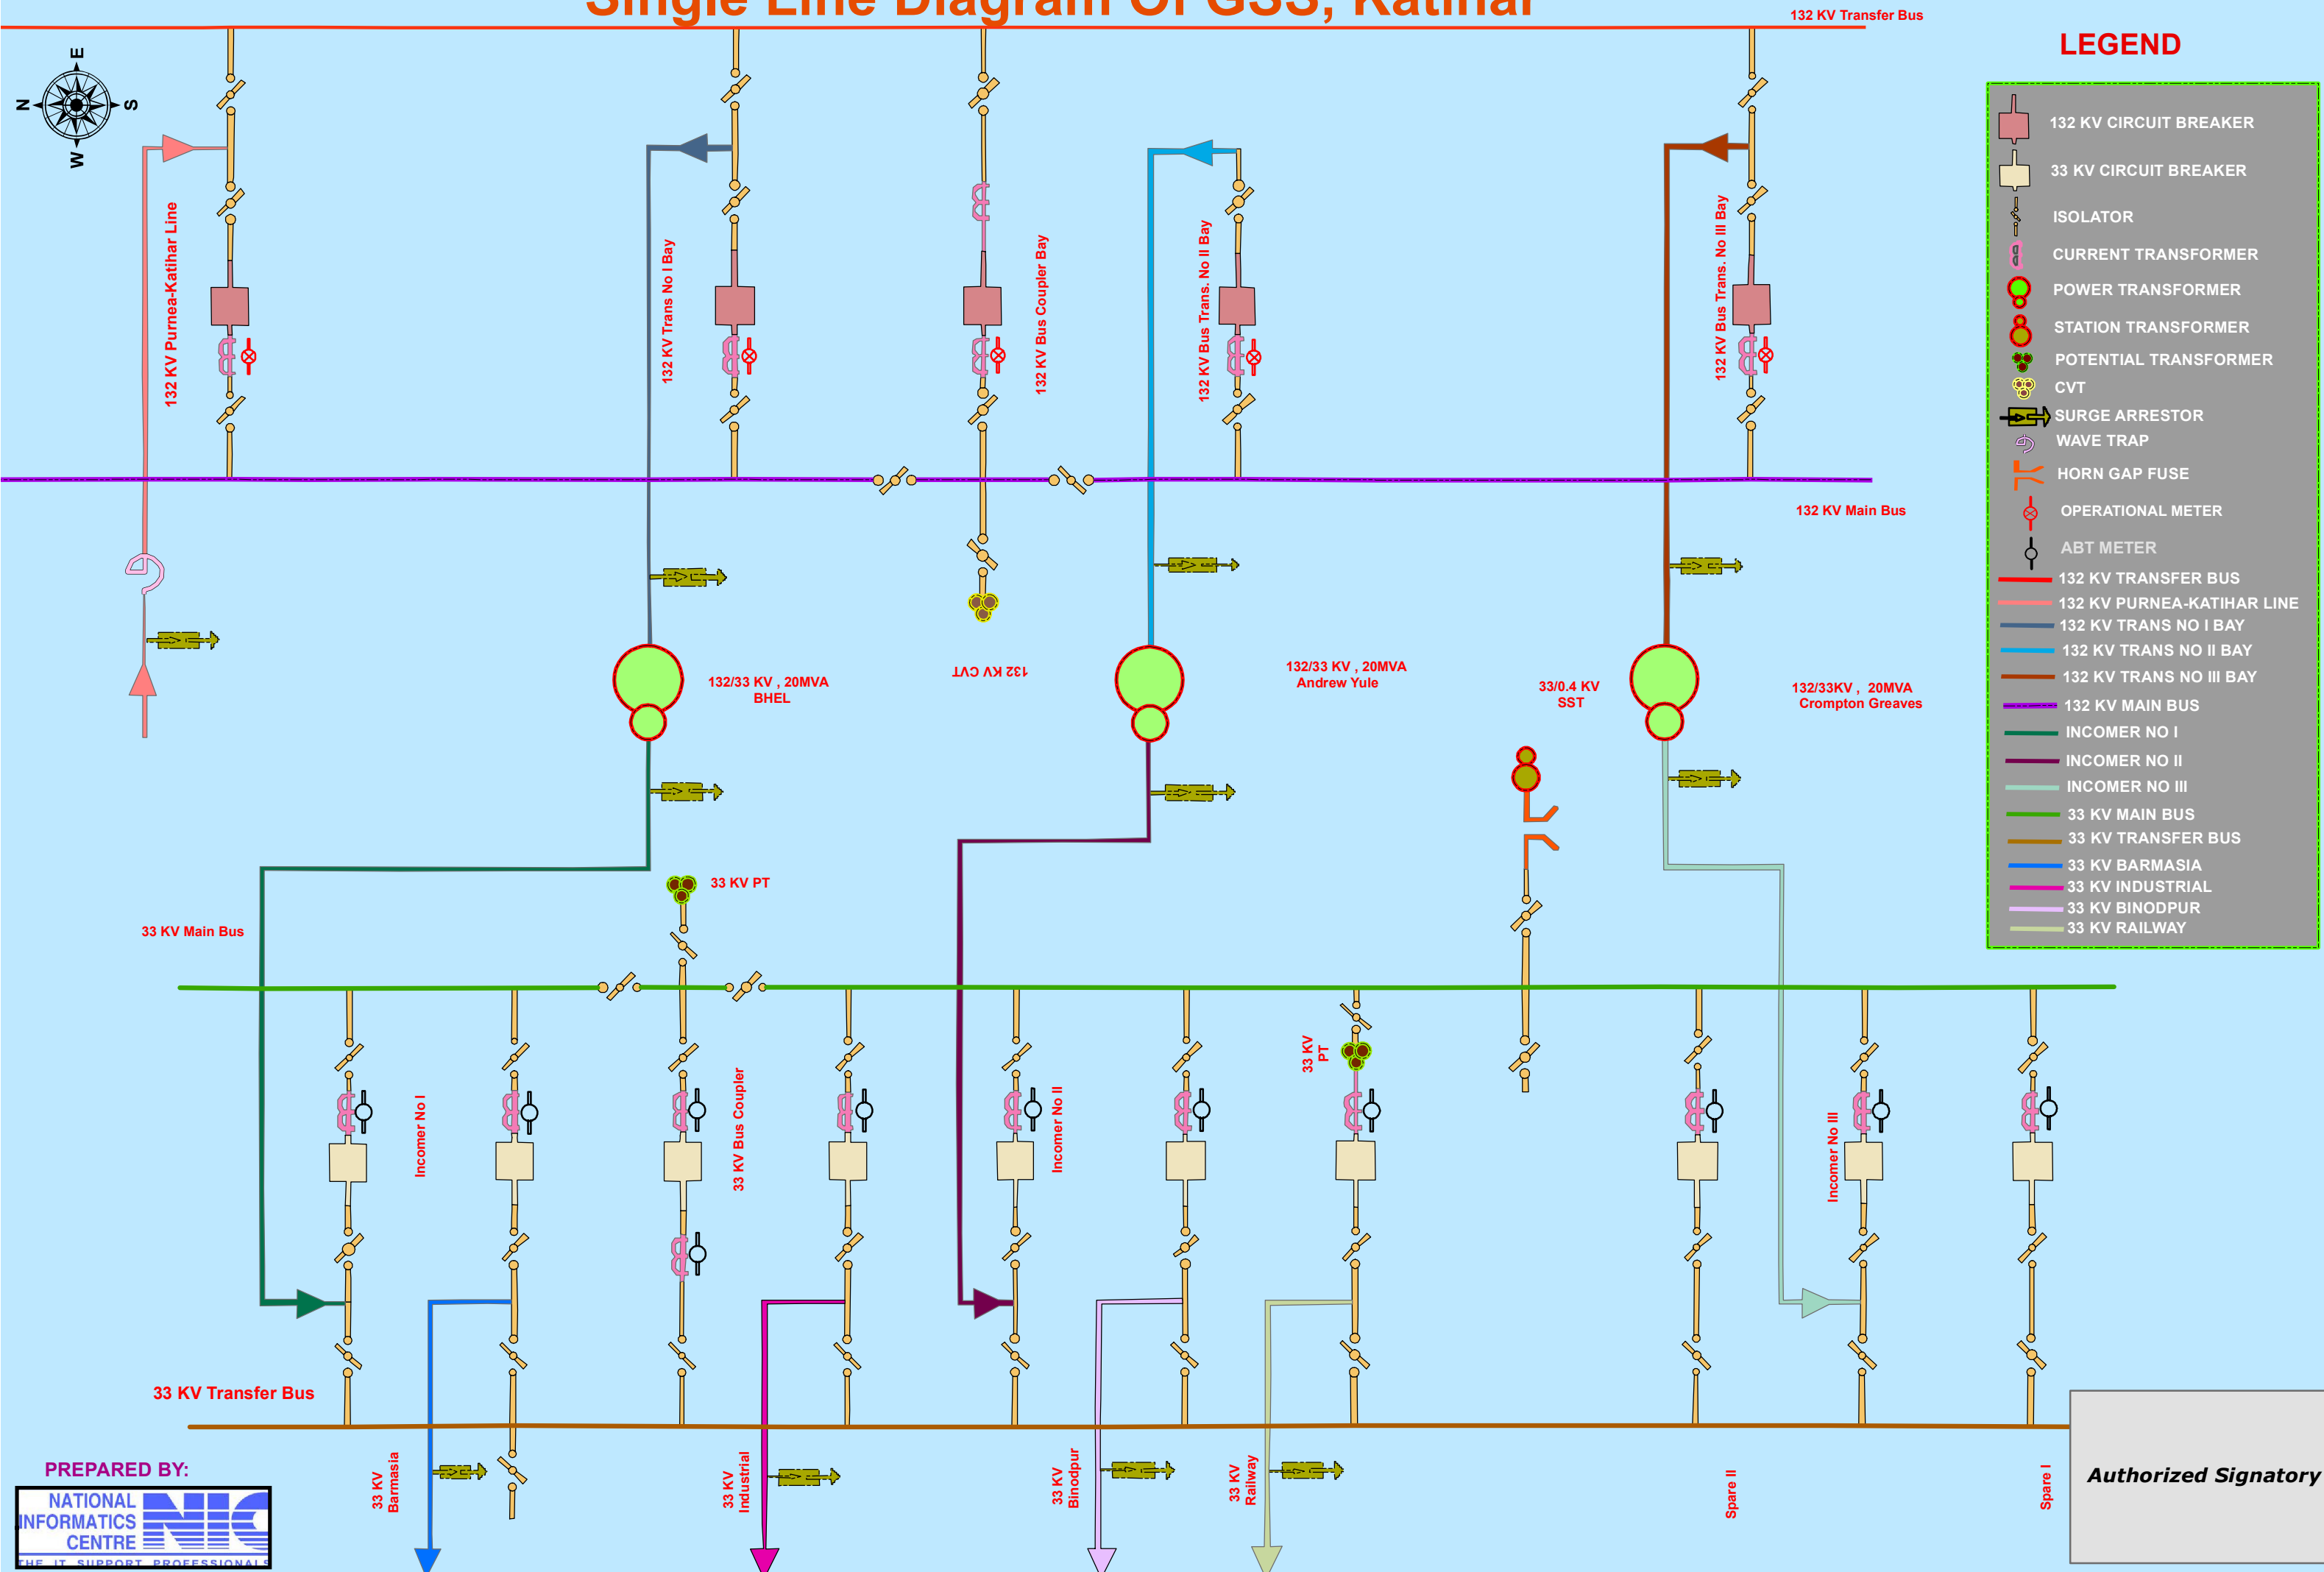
Single Line Diagram Of GSS, Katihar

132 KV Transfer Bus

LEGEND

132 KV CIRCUIT BREAKER
33 KV CIRCUIT BREAKER
ISOLATOR
CURRENT TRANSFORMER
POWER TRANSFORMER
STATION TRANSFORMER
POTENTIAL TRANSFORMER
CVT
SURGE ARRESTOR
WAVE TRAP
HORN GAP FUSE
OPERATIONAL METER
ABT METER
132 KV TRANSFER BUS
132 KV PURNEA-KATIHAR LINE
132 KV TRANS NO I BAY
132 KV TRANS NO II BAY
132 KV TRANS NO III BAY
132 KV MAIN BUS
INCOMER NO I
INCOMER NO II
INCOMER NO III
33 KV MAIN BUS
33 KV TRANSFER BUS
33 KV BARMASIA
33 KV INDUSTRIAL
33 KV BINODPUR
33 KV RAILWAY

E N S W

132 KV Purnea-Katihar Line
132 KV Trans No I Bay
132 KV Bus Coupler Bay
132 KV Bus Trans. No II Bay
132 KV Bus Trans. No III Bay

132 KV Main Bus

132/33 KV , 20MVA BHEL
132 KV CVT
132/33 KV , 20MVA Andrew Yule
33/0.4 KV SST
132/33KV , 20MVA Crompton Greaves

33 KV PT
33 KV Main Bus

Incomer No I
33 KV Bus Coupler
Incomer No II
33 KV PT
Incomer No III

33 KV Transfer Bus

33 KV Barmasia
33 KV Industrial
33 KV Binodpur
33 KV Railway
Spare II
Spare I

Authorized Signatory

PREPARED BY:
NATIONAL INFORMATICS CENTRE
NIC
THE IT SUPPORT PROFESSIONALS